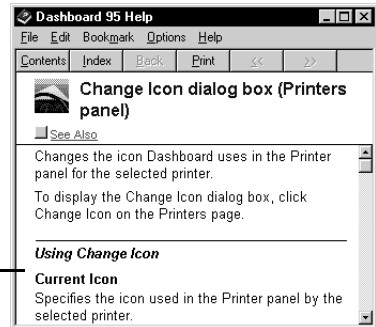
Dashboard 95 Help

File Edit Bookmark Options Help

Contents Index Back Print << >>

Change Icon dialog box (Printers panel)

See Also

Changes the icon Dashboard uses in the Printer panel for the selected printer.

To display the Change Icon dialog box, click Change Icon on the Printers page.

Using Change Icon

Current Icon

Specifies the icon used in the Printer panel by the selected printer.